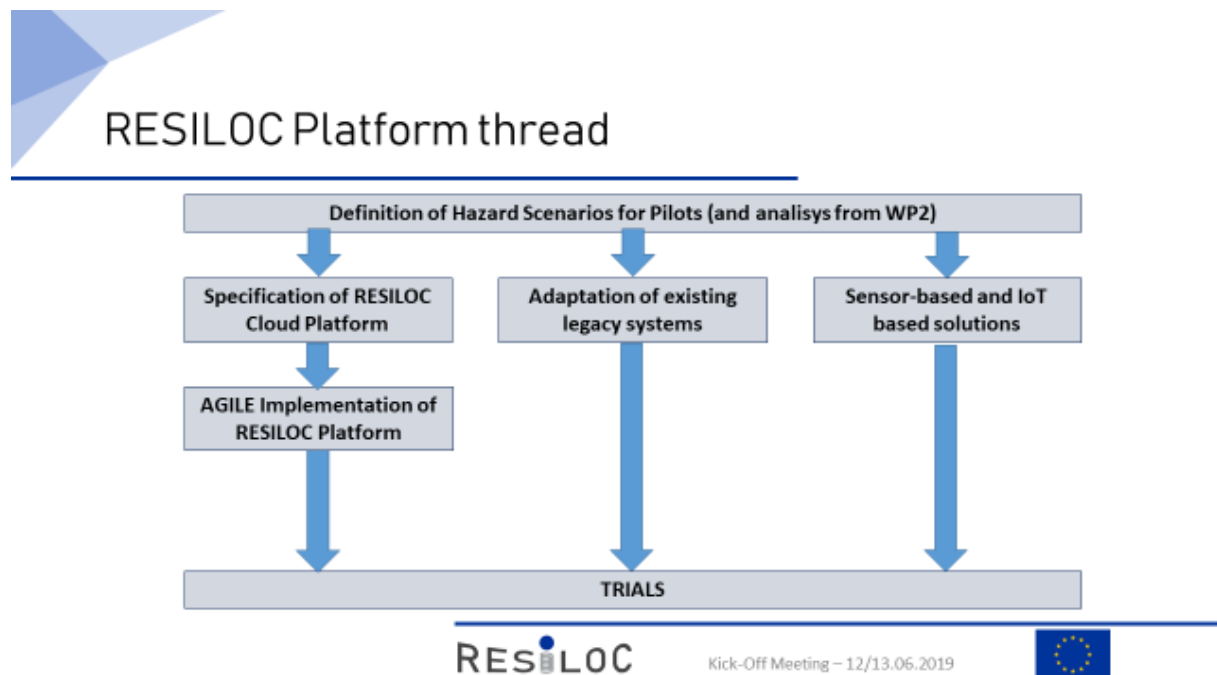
RESILOC Platform thread

Definition of Hazard Scenarios for Pilots (and analisys from WP2)

Specification of RESILOC Cloud Platform

Adaptation of existing legacy systems

Sensor-based and IoT based solutions

AGILE Implementation of RESILOC Platform

TRIALS

RESILOC

Kick-Off Meeting – 12/13.06.2019